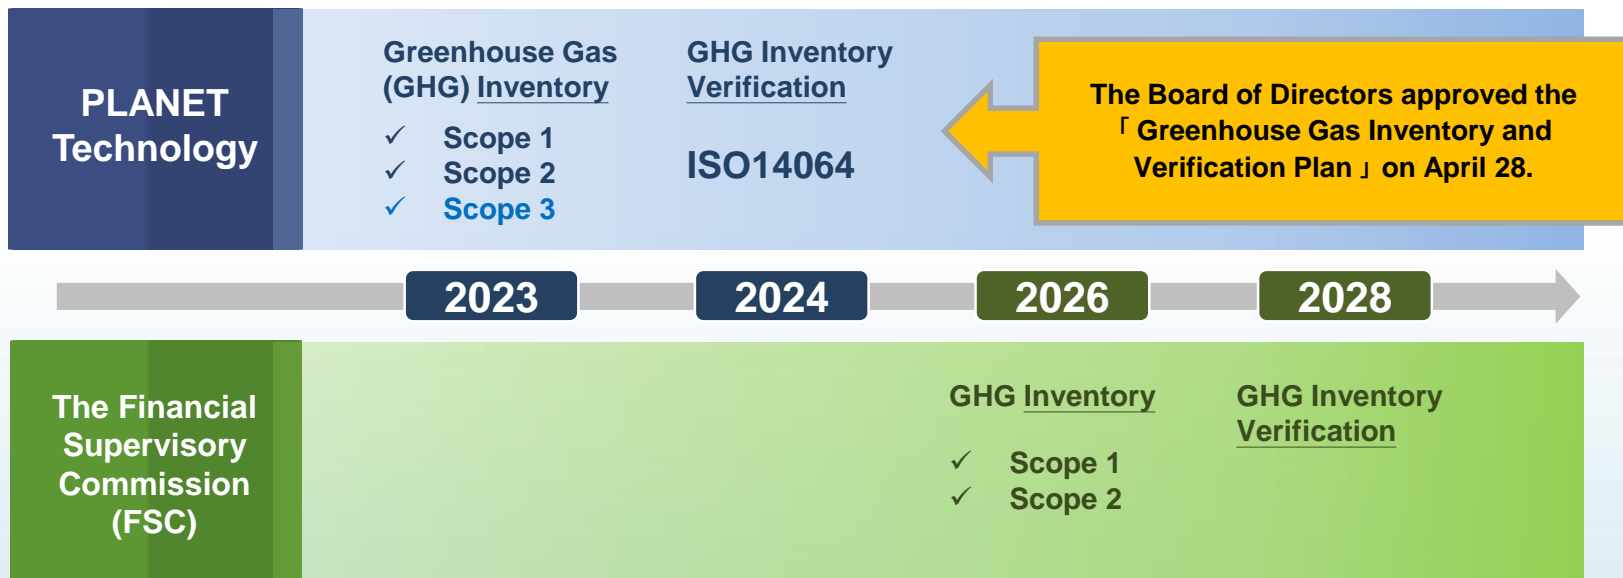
PLANET Technology

Greenhouse Gas (GHG) Inventory

✓ Scope 1
✓ Scope 2
✓ Scope 3

GHG Inventory Verification

ISO14064

The Board of Directors approved the「Greenhouse Gas Inventory and Verification Plan」on April 28.

2023

2024

2026

2028

The Financial Supervisory Commission (FSC)

GHG Inventory

✓ Scope 1
✓ Scope 2

GHG Inventory Verification